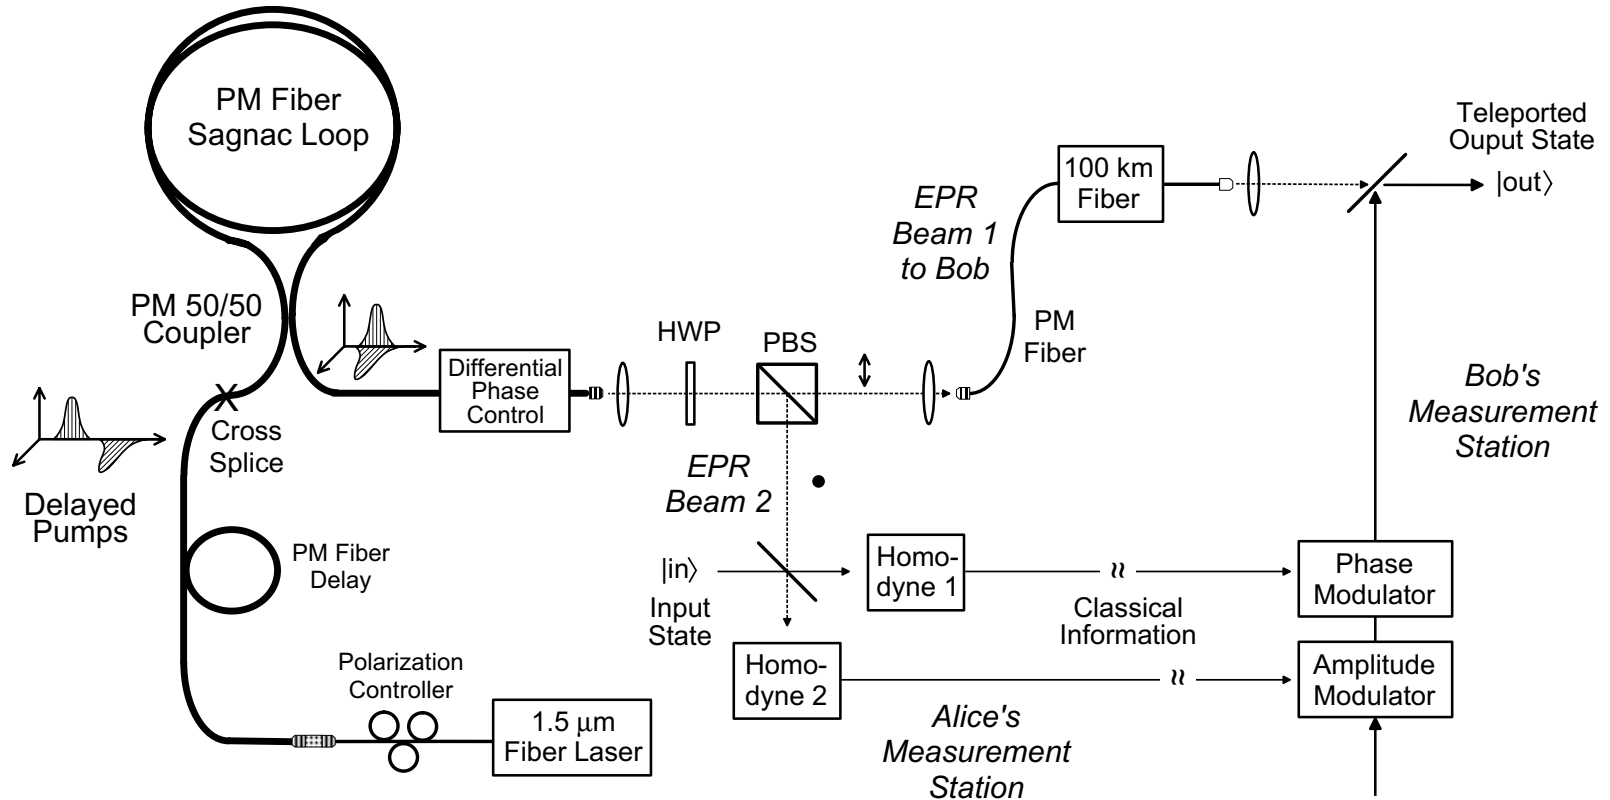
PM Fiber Sagnac Loop

PM 50/50 Coupler

Delayed Pumps

Cross Splice

PM Fiber Delay

Polarization Controller

1.5 μm Fiber Laser

Differential Phase Control

HWP

PBS

EPR Beam 1 to Bob

PM Fiber

100 km Fiber

Teleported Ouput State

|out⟩

Bob's Measurement Station

EPR Beam 2

|in⟩

Input State

Homo-dyne 1

Homo-dyne 2

Classical Information

Phase Modulator

Amplitude Modulator

Alice's Measurement Station